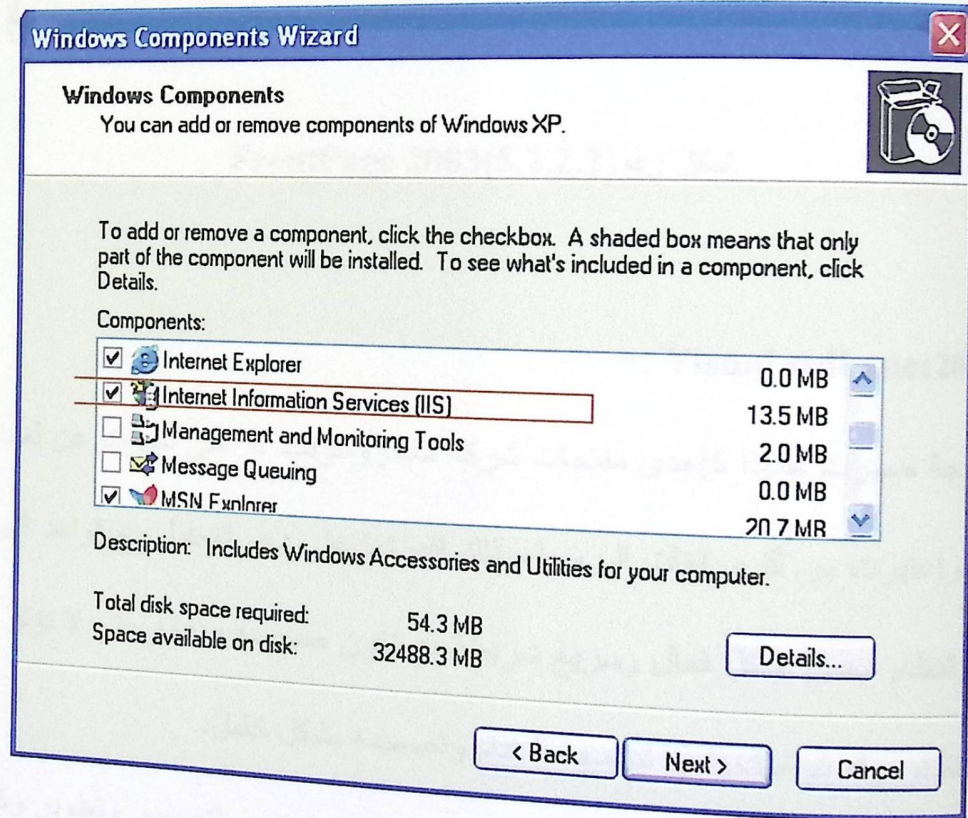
Windows Components Wizard

Windows Components
You can add or remove components of Windows XP.

To add or remove a component, click the checkbox. A shaded box means that only part of the component will be installed. To see what's included in a component, click Details.

Components:

| | | |
|---|---|---|
| ☑ | Internet Explorer | 0.0 MB |
| ☑ | Internet Information Services (IIS) | 13.5 MB |
| ☐ | Management and Monitoring Tools | 2.0 MB |
| ☐ | Message Queuing | 0.0 MB |
| ☑ | MSN Explorer | 20.7 MB |

Description: Includes Windows Accessories and Utilities for your computer.

Total disk space required: 54.3 MB
Space available on disk: 32488.3 MB

Details...

< Back  Next >  Cancel